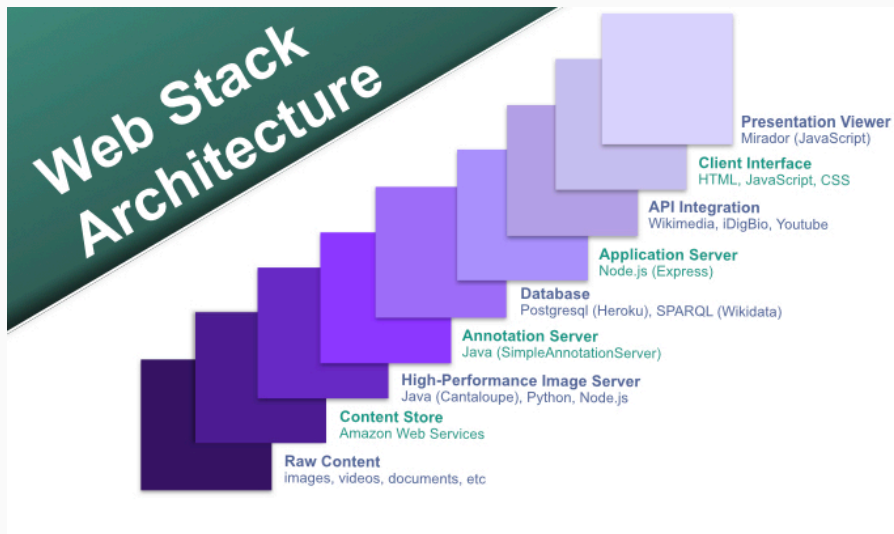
Web Stack Architecture

Presentation Viewer
Mirador (JavaScript)

Client Interface
HTML, JavaScript, CSS

API Integration
Wikimedia, iDigBio, Youtube

Application Server
Node.js (Express)

Database
Postgresql (Heroku), SPARQL (Wikidata)

Annotation Server
Java (SimpleAnnotationServer)

High-Performance Image Server
Java (Cantaloupe), Python, Node.js

Content Store
Amazon Web Services

Raw Content
images, videos, documents, etc